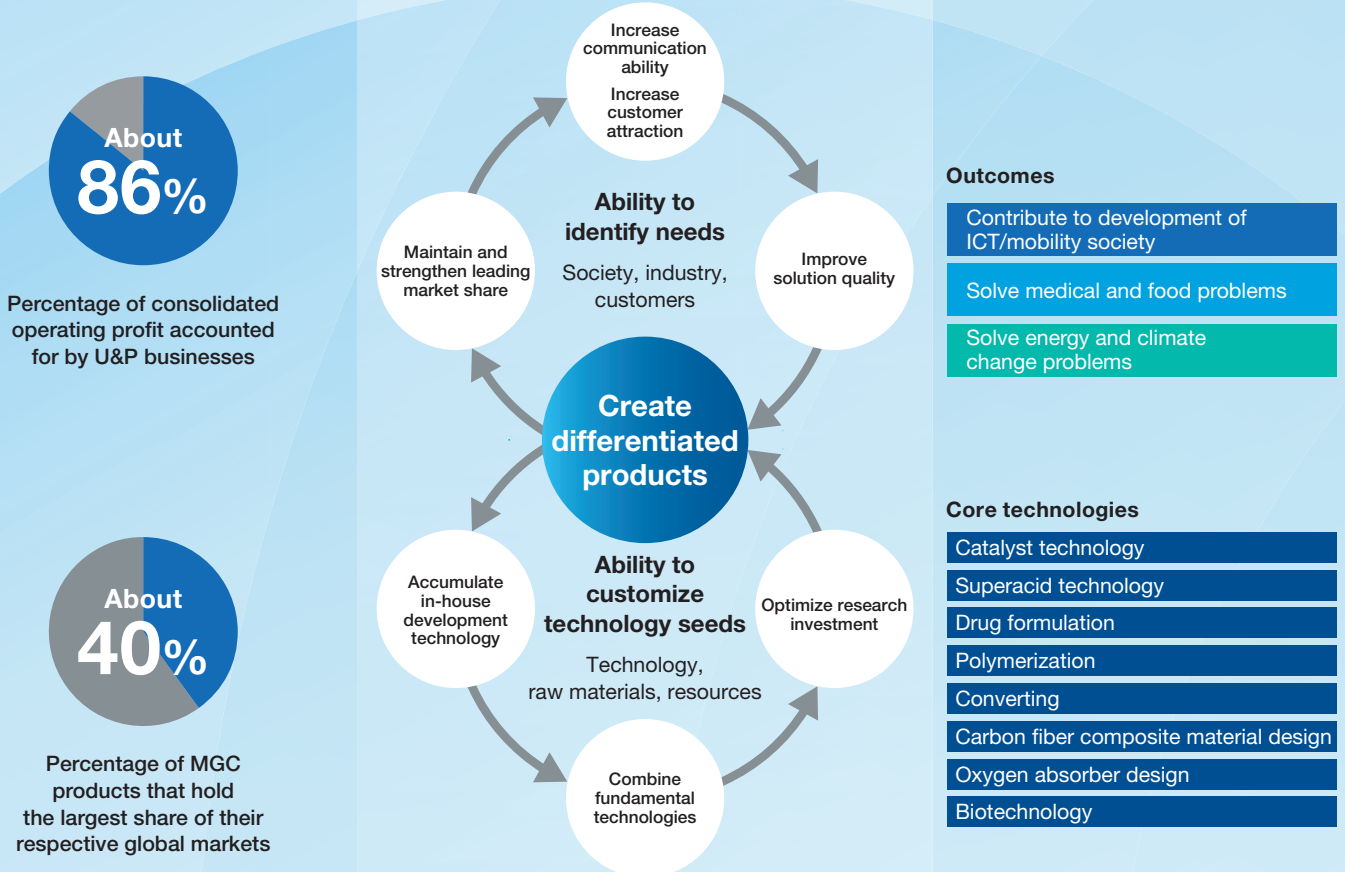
About
86%

Percentage of consolidated operating profit accounted for by U&P businesses

About
40%

Percentage of MGC products that hold the largest share of their respective global markets

Increase communication ability
Increase customer attraction

Improve solution quality

Maintain and strengthen leading market share

Ability to identify needs
Society, industry, customers

Create differentiated products

Ability to customize technology seeds
Technology, raw materials, resources

Accumulate in-house development technology

Optimize research investment

Combine fundamental technologies

Outcomes
Contribute to development of ICT/mobility society
Solve medical and food problems
Solve energy and climate change problems

Core technologies
Catalyst technology
Superacid technology
Drug formulation
Polymerization
Converting
Carbon fiber composite material design
Oxygen absorber design
Biotechnology